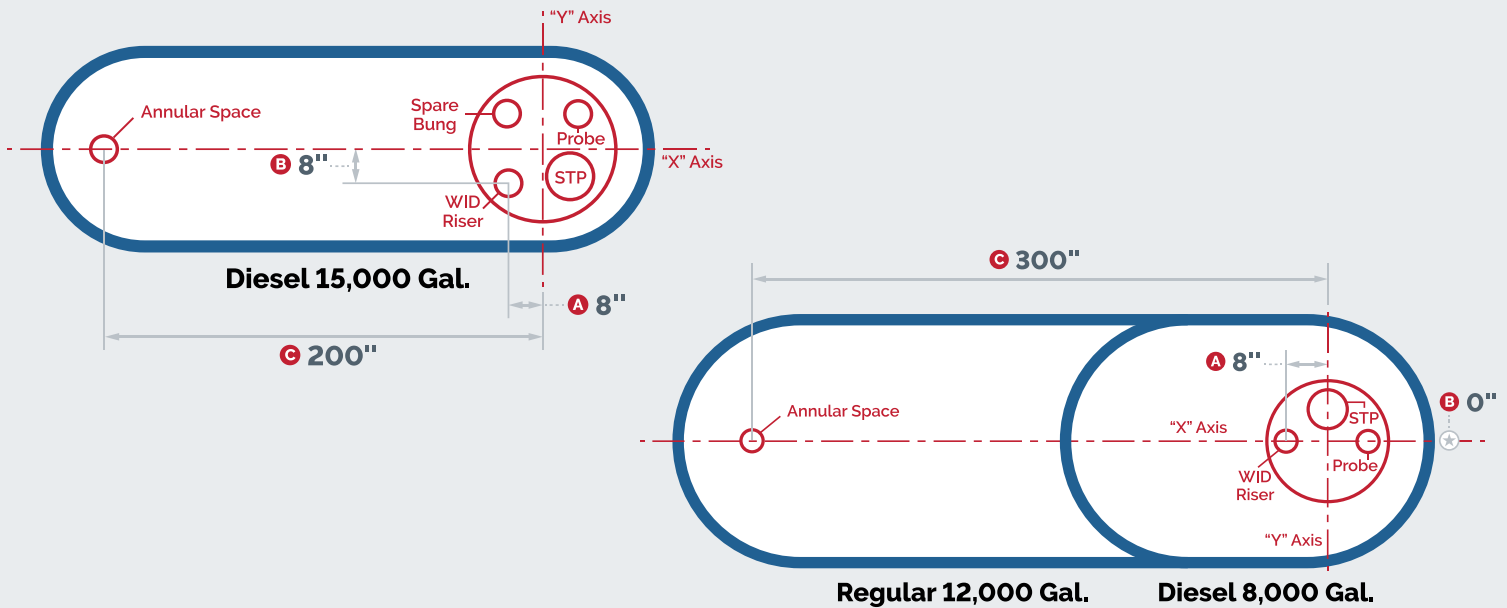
"Y" Axis

Spare Bung

Annular Space

Probe

B 8"

STP

"X" Axis

WID Riser

Diesel 15,000 Gal.

A 8"

C 200"

C 300"

A 8"

B 0"

Annular Space

"X" Axis

STP

WID Riser

Probe

"Y" Axis

Regular 12,000 Gal.

Diesel 8,000 Gal.